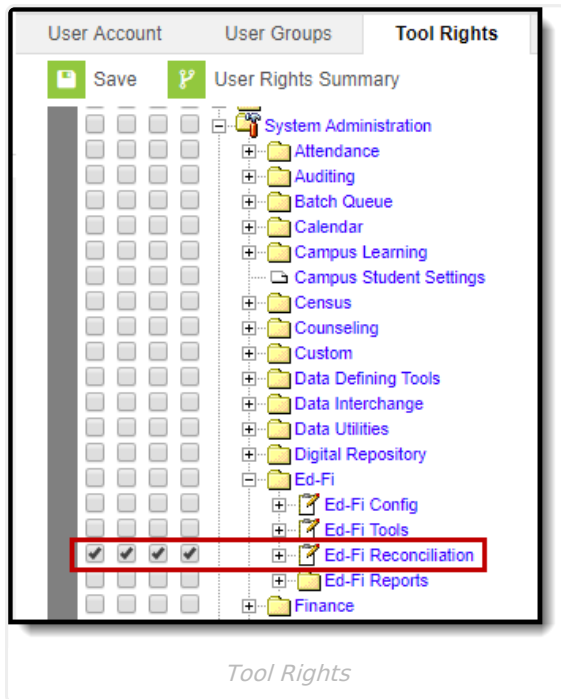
User Account | User Groups | Tool Rights

Save | User Rights Summary

System Administration
Attendance
Auditing
Batch Queue
Calendar
Campus Learning
Campus Student Settings
Census
Counseling
Custom
Data Defining Tools
Data Interchange
Data Utilities
Digital Repository
Ed-Fi
Ed-Fi Config
Ed-Fi Tools
Ed-Fi Reconciliation
Ed-Fi Reports
Finance

Tool Rights